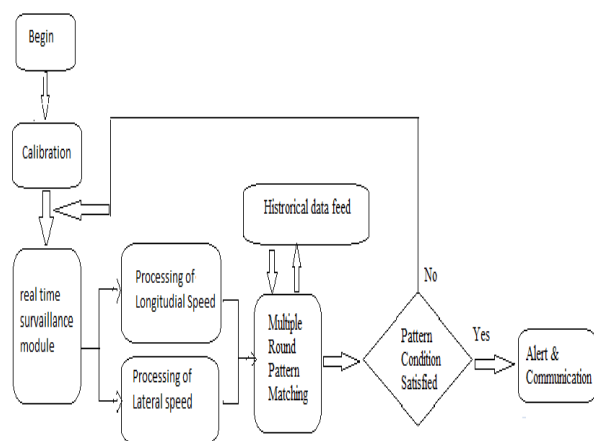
Begin

Calibration

real time survaillance module

Processing of Longitudial Speed

Processing of Lateral speed

Histrorical data feed

Multiple Round Pattern Matching

No

Pattern Condition Satisfied

Yes

Alert & Communication